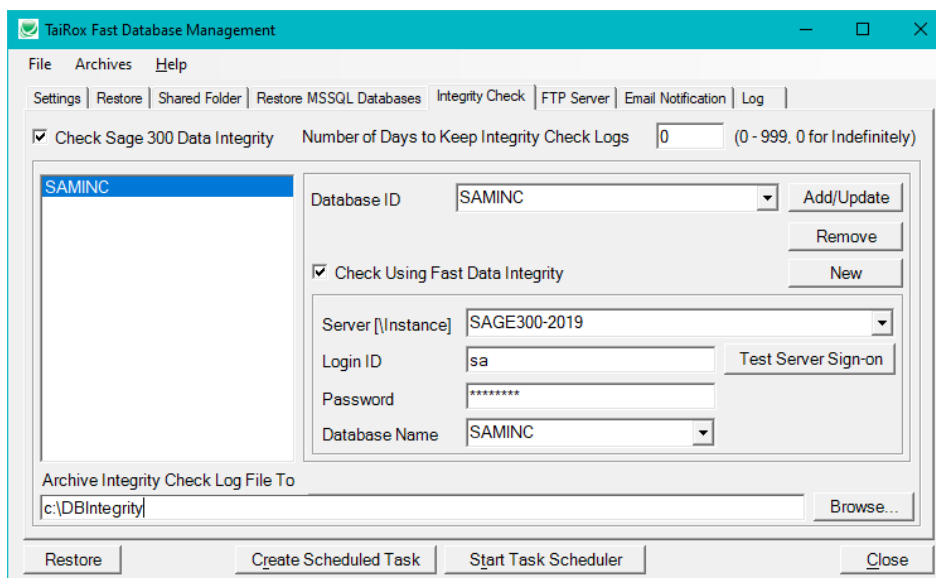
TaiRox Fast Database Management

File Archives Help

Settings | Restore | Shared Folder | Restore MSSQL Databases | Integrity Check | FTP Server | Email Notification | Log

☑ Check Sage 300 Data Integrity

Number of Days to Keep Integrity Check Logs 0 (0 - 999, 0 for Indefinitely)

SAMINC

Database ID SAMINC

Add/Update

Remove

☑ Check Using Fast Data Integrity

New

Server [\Instance] SAGE300-2019

Login ID sa

Test Server Sign-on

Password ********

Database Name SAMINC

Archive Integrity Check Log File To

c:\DBIntegrity

Browse...

Restore

Create Scheduled Task

Start Task Scheduler

Close